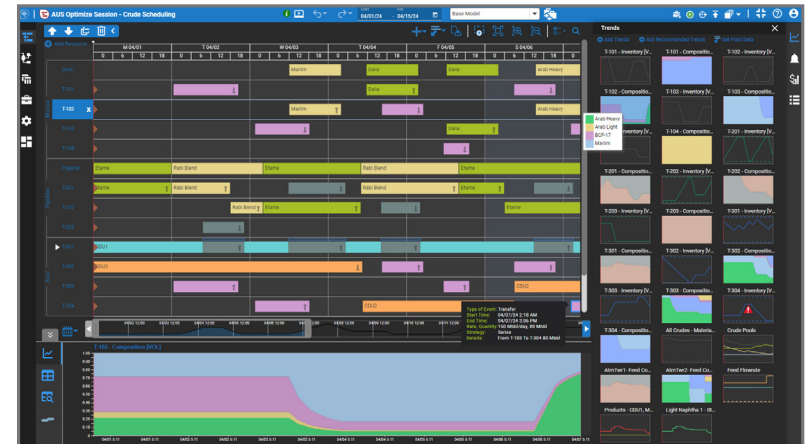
AUS Optimize Session - Crude Scheduling

04/01/74 - 04/15/74

Base Model

Trends

Add Trends  Add Recommended Trends  Use Plant Data

Add Resource

M 04/01  T 04/02  W 04/03  T 04/04  F 04/05  S 04/06

0 6 12 18 0 6 12 18 0 6 12 18 0 6 12 18 0 6 12 18 0 6 12 18

Berth

T-102

Pipeline

Marlim  Zaria  Zaria  Arab Heavy

Zaria

Marlim

Zaria

Ekofisk  Rabi Blend  Ekofisk  Rabi Blend  Ekofisk

Ekofisk  Rabi Blend

Rabi Blend  Ekofisk  Ekofisk

CDU1

CDU1  CDU2

CDU2

Type of Event: Transfer
Start Time: 04/07/24 2:18 AM
End Time: 04/07/24 3:36 PM
Rate, Quantity: 150 Mbbl/day, 80 Mbbl
Strategy: Series
Details: From T-103 To T-304 80 Mbbl

T-102 - Composition [VOL]

T-101 - Inventory [V...  T-101 - Compositio...  T-102 - Inventory [V...

T-102 - Compositio...  T-103 - Inventory [V...  T-103 - Compositio...

Arab Heavy
Arab Light
BCF-17
Marlim

T-104 - Inventory [V...  T-104 - Compositio...  T-201 - Inventory [V...

T-201 - Compositio...  T-202 - Inventory [V...  T-202 - Compositio...

T-203 - Inventory [V...  T-203 - Compositio...  T-301 - Inventory [V...

T-301 - Compositio...  T-302 - Inventory [V...  T-302 - Compositio...

T-303 - Inventory [V...  T-303 - Compositio...  T-304 - Inventory [V...

T-304 - Compositio...  All Crudes - Materia...  Crude Pools

AtmTwr1- Feed Co...  AtmTwr2- Feed Co...  Feed Flowrate

Products - CDU1, M...  Light Naphtha 1 - Bl...